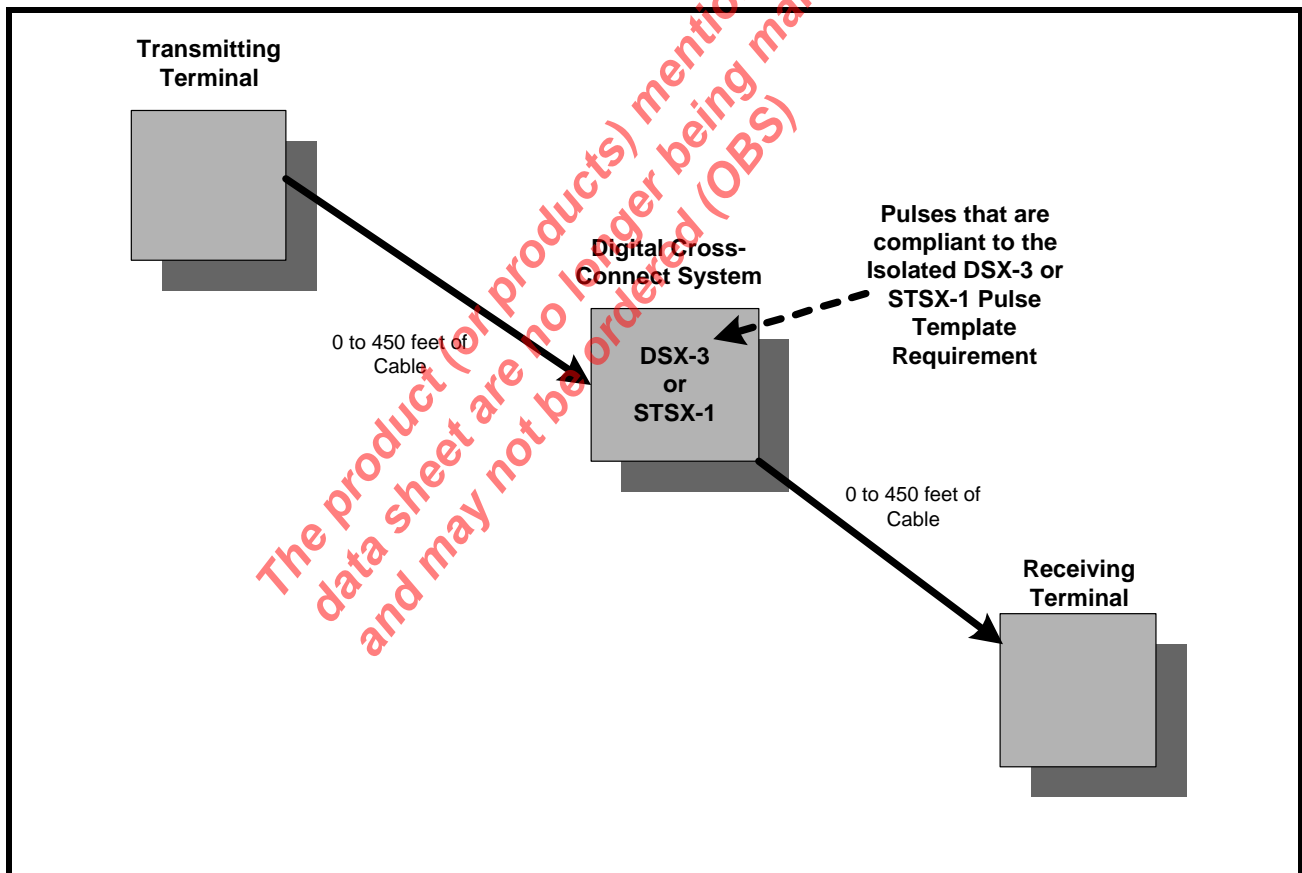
Transmitting Terminal

Digital Cross-Connect System

Pulses that are compliant to the Isolated DSX-3 or STSX-1 Pulse Template Requirement

0 to 450 feet of Cable

DSX-3 or STSX-1

0 to 450 feet of Cable

Receiving Terminal

The product (or products) mentio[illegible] data sheet are no longer being ma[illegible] and may not be ordered (OBS)